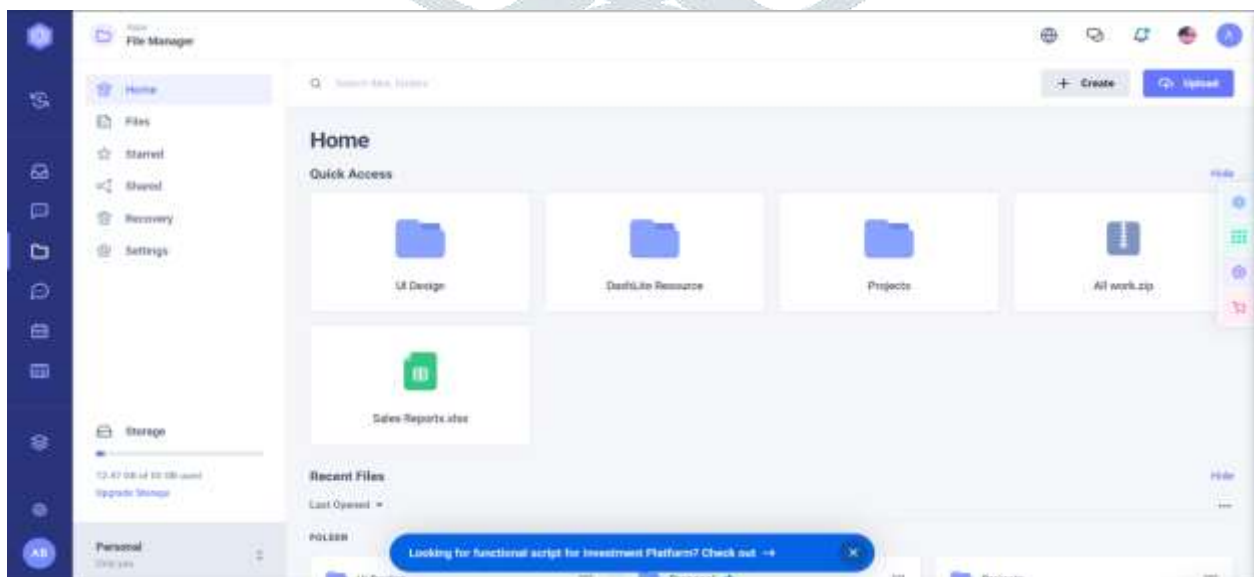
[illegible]
File Manager

Home
Files
Starred
Shared
Recovery
Settings

Storage
12.47 GB of 50 GB used
Upgrade Storage

Personal
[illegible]

AB

Search files, folders

+ Create
Upload

Home
Quick Access
Hide

UI Design
DashLite Resource
Projects
All work.zip
Sales Reports.xlsx

Recent Files
Hide
Last Opened
FOLDER

Looking for functional script for Investment Platform? Check out →